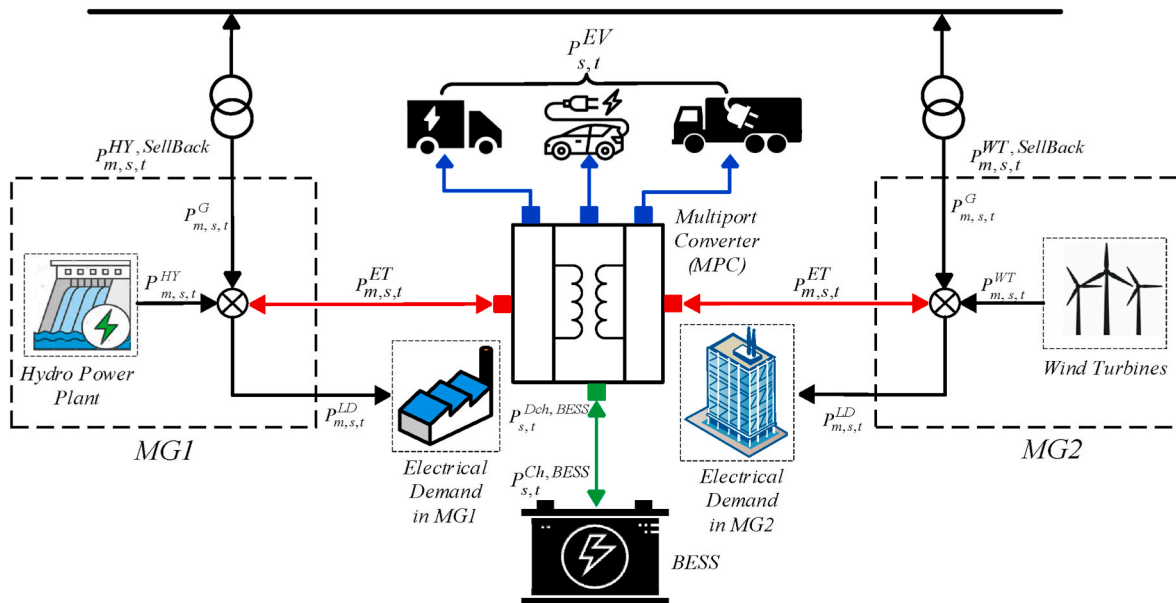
$P^{EV}_{s,t}$

$P^{HY,SellBack}_{m,s,t}$

$P^{WT,SellBack}_{m,s,t}$

$P^{G}_{m,s,t}$

$P^{G}_{m,s,t}$

Multiport Converter (MPC)

$P^{HY}_{m,s,t}$

$P^{ET}_{m,s,t}$

$P^{ET}_{m,s,t}$

$P^{WT}_{m,s,t}$

Hydro Power Plant

Wind Turbines

$P^{LD}_{m,s,t}$

$P^{Dch,BESS}_{s,t}$

$P^{LD}_{m,s,t}$

MG1

MG2

Electrical Demand in MG1

$P^{Ch,BESS}_{s,t}$

Electrical Demand in MG2

BESS